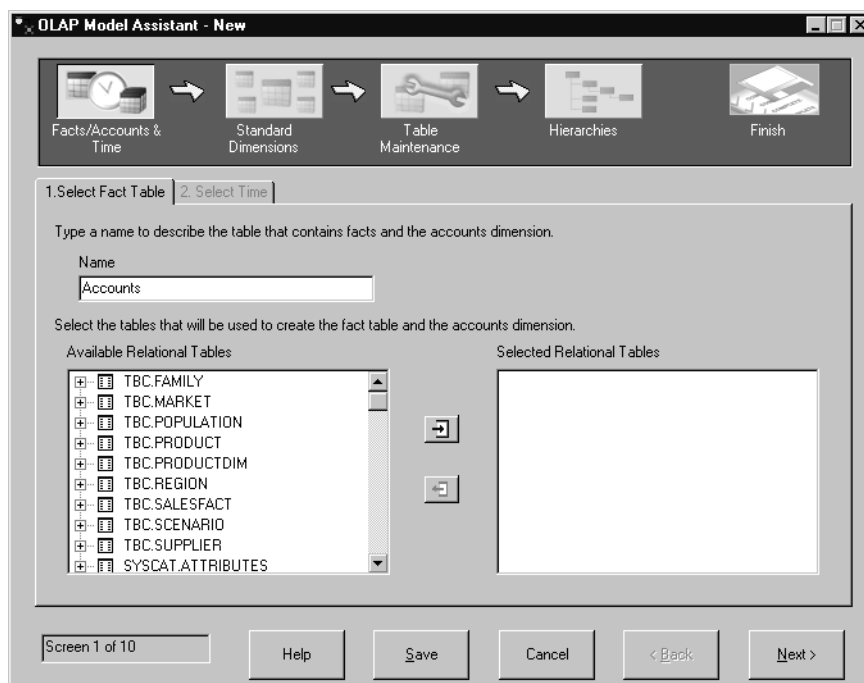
OLAP Model Assistant - New

Facts/Accounts & Time
Standard Dimensions
Table Maintenance
Hierarchies
Finish

1.Select Fact Table
2. Select Time

Type a name to describe the table that contains facts and the accounts dimension.

Name
Accounts

Select the tables that will be used to create the fact table and the accounts dimension.

Available Relational Tables
TBC.FAMILY
TBC.MARKET
TBC.POPULATION
TBC.PRODUCT
TBC.PRODUCTDIM
TBC.REGION
TBC.SALESFACT
TBC.SCENARIO
TBC.SUPPLIER
SYSCAT.ATTRIBUTES

Selected Relational Tables

Screen 1 of 10
Help
Save
Cancel
< Back
Next >